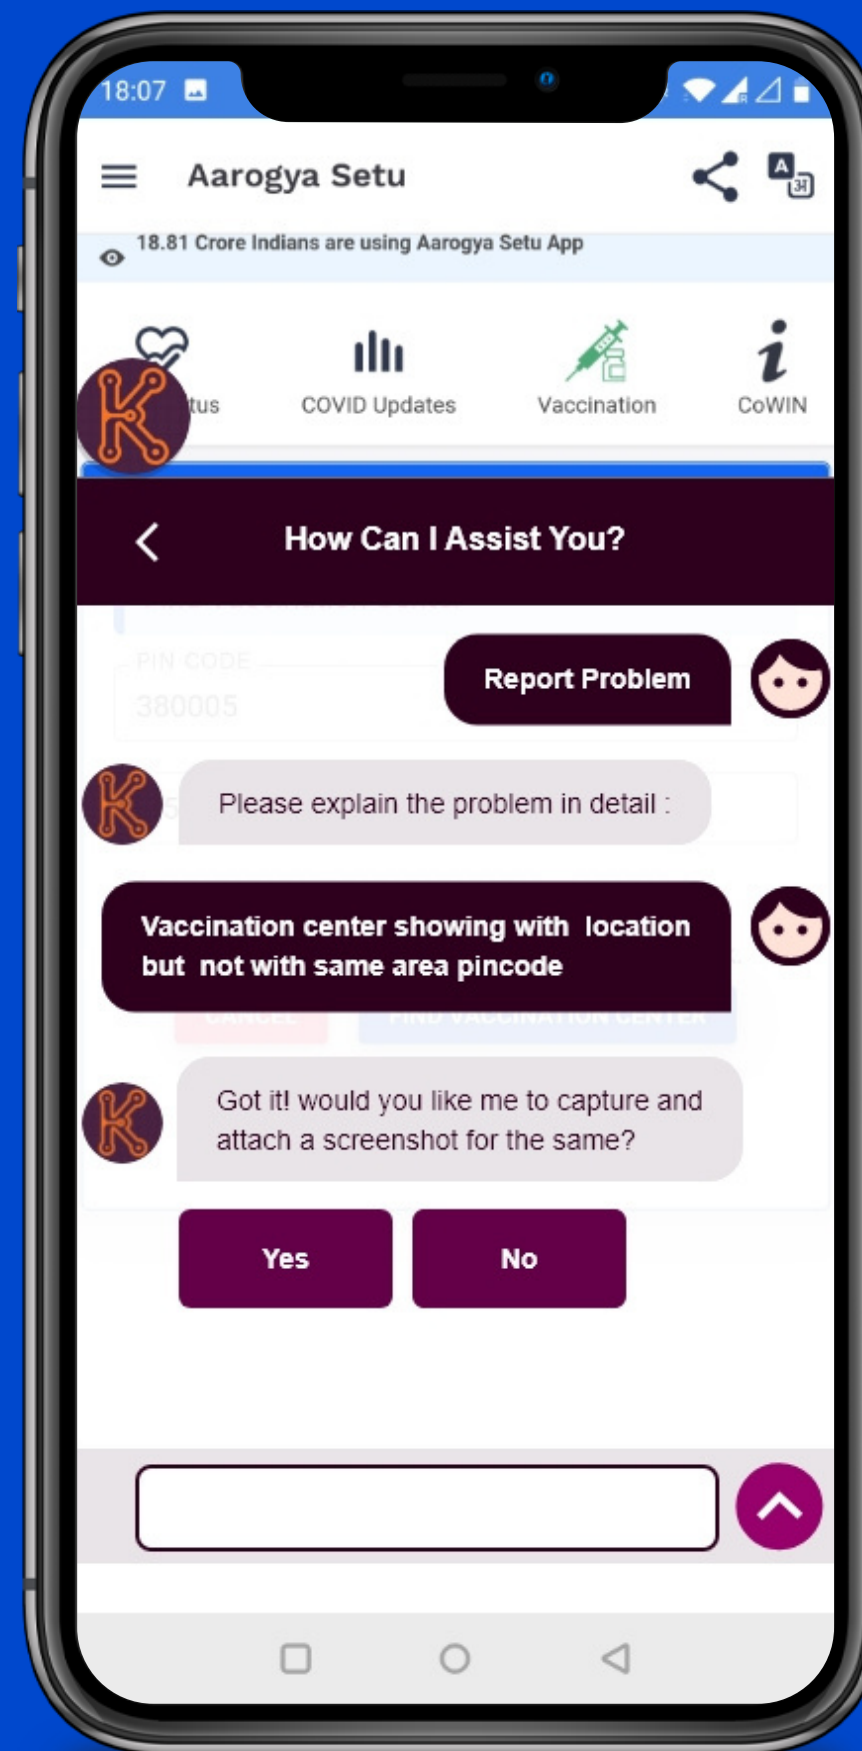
18:07

Aarogya Setu

18.81 Crore Indians are using Aarogya Setu App

tus COVID Updates Vaccination CoWIN

How Can I Assist You?

PIN CODE
380005

Report Problem

Please explain the problem in detail :

Vaccination center showing with location but not with same area pincode

Got it! would you like me to capture and attach a screenshot for the same?

Yes No